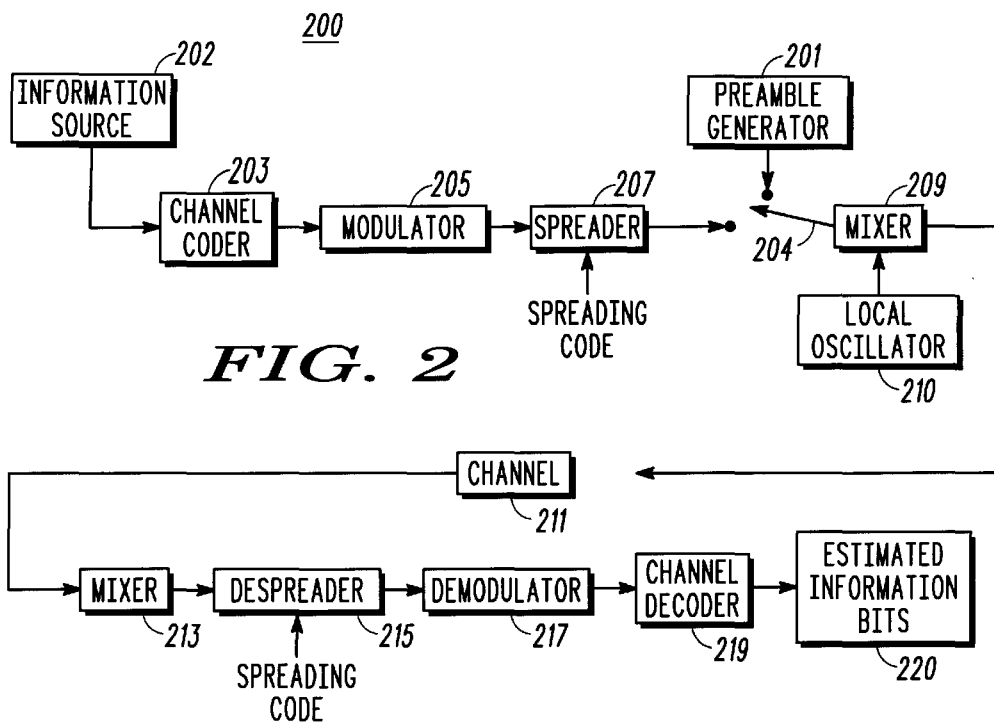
200

202
INFORMATION SOURCE

201
PREAMBLE GENERATOR

203
CHANNEL CODER

205
MODULATOR

207
SPREADER

209
MIXER

204

SPREADING CODE

LOCAL OSCILLATOR
210

FIG. 2

CHANNEL
211

MIXER
213

DESPREADER
215

DEMODULATOR
217

CHANNEL DECODER
219

ESTIMATED INFORMATION BITS
220

SPREADING CODE